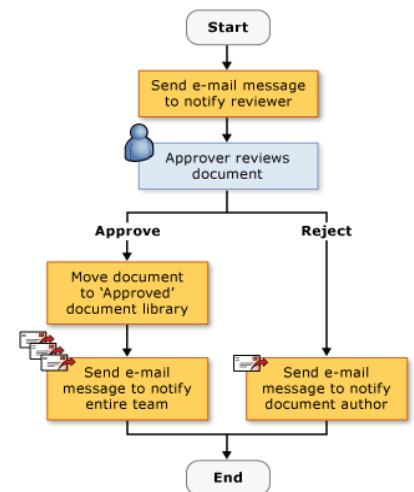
Start

Send e-mail message to notify reviewer

Approver reviews document

Approve

Reject

Move document to 'Approved' document library

Send e-mail message to notify entire team

Send e-mail message to notify document author

End